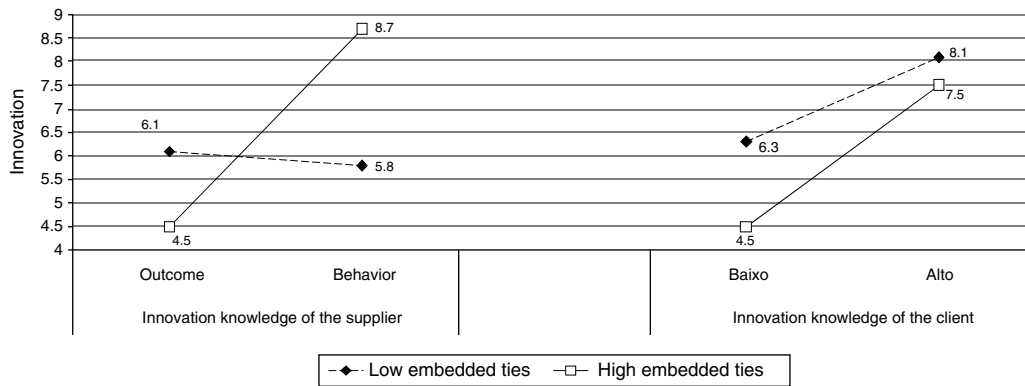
Innovation

9
8.5
8
7.5
7
6.5
6
5.5
5
4.5
4

6.1
8.7
5.8
4.5
8.1
7.5
6.3
4.5

Outcome
Behavior
Innovation knowledge of the supplier

Baixo
Alto
Innovation knowledge of the client

Low embedded ties
High embedded ties